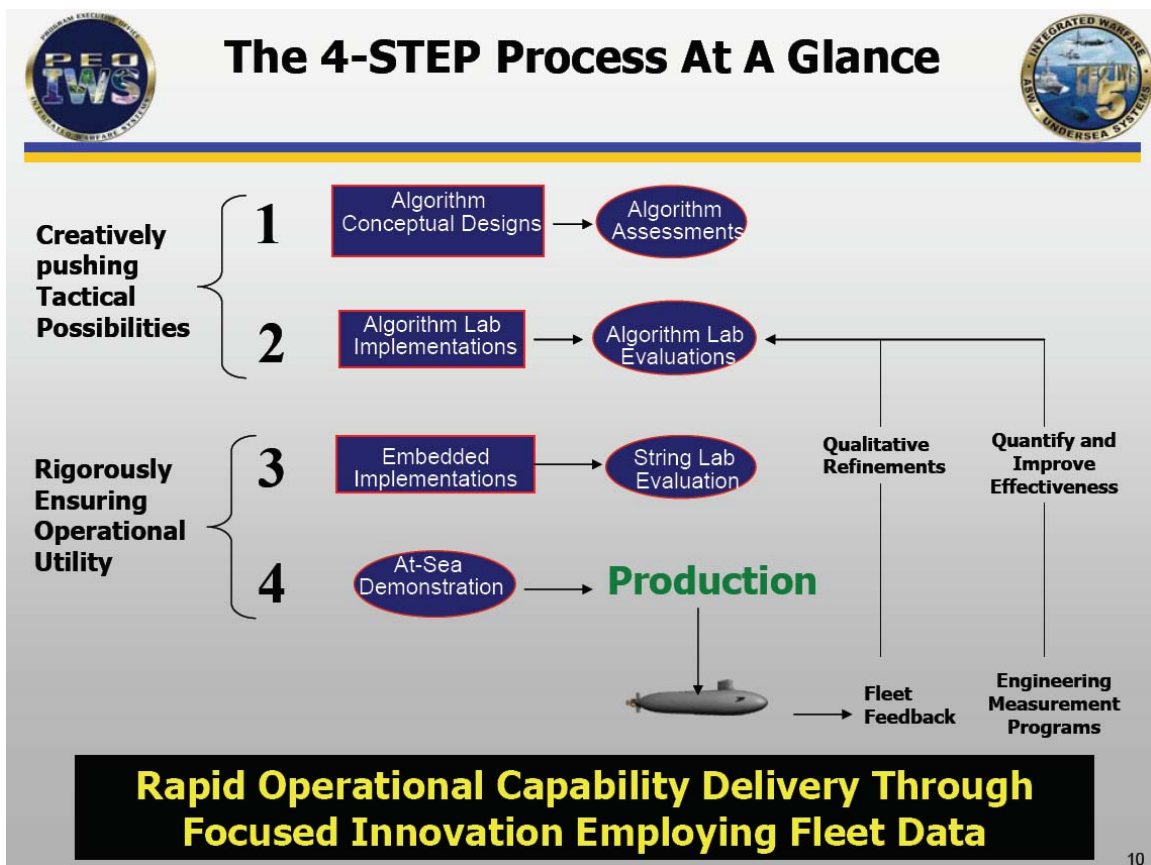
PROGRAM EXECUTIVE OFFICE
PEO IWS
INTEGRATED WARFARE SYSTEMS

The 4-STEP Process At A Glance

INTEGRATED WARFARE
ASW
IWS 5
UNDERSEA SYSTEMS

Creatively pushing Tactical Possibilities

1

Algorithm Conceptual Designs

Algorithm Assessments

2

Algorithm Lab Implementations

Algorithm Lab Evaluations

Rigorously Ensuring Operational Utility

3

Embedded Implementations

String Lab Evaluation

4

At-Sea Demonstration

Production

Qualitative Refinements

Quantify and Improve Effectiveness

Fleet Feedback

Engineering Measurement Programs

Rapid Operational Capability Delivery Through Focused Innovation Employing Fleet Data

10